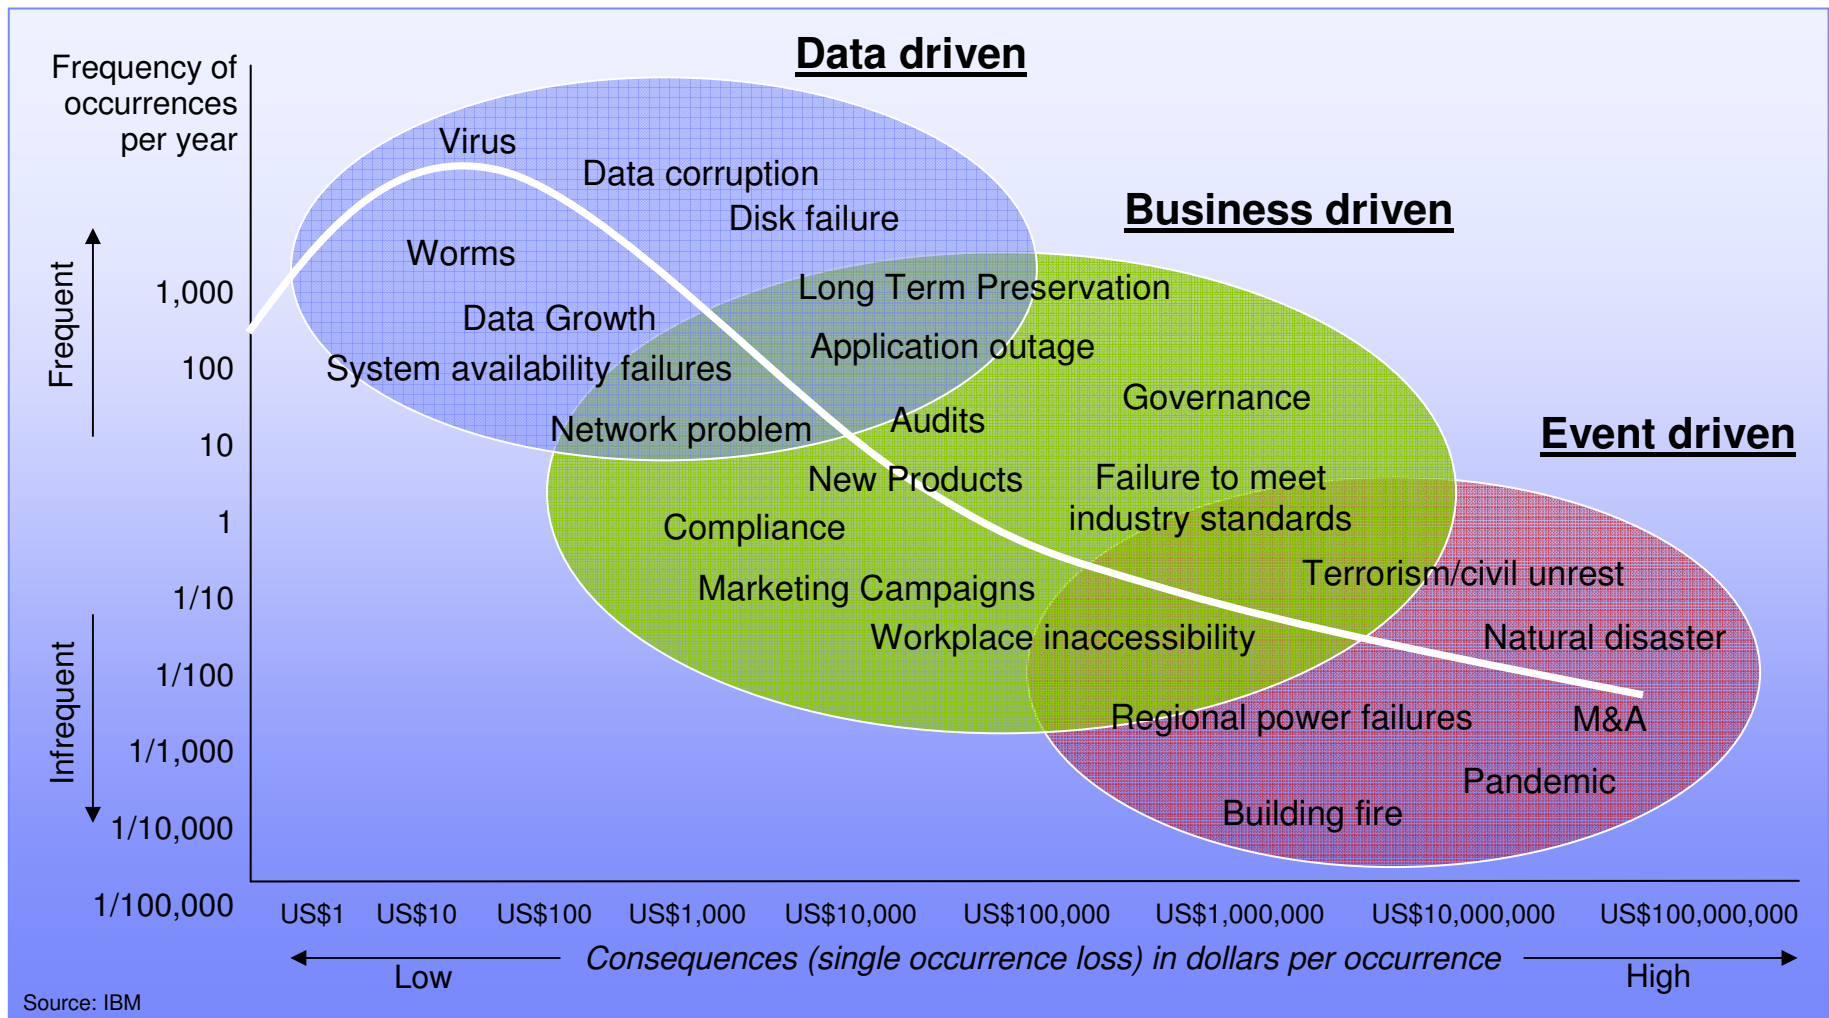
Data driven

Business driven

Event driven

Frequency of occurrences per year

Frequent

Infrequent

1,000
100
10
1
1/10
1/100
1/1,000
1/10,000
1/100,000

Virus
Data corruption
Disk failure
Worms
Data Growth
System availability failures
Network problem
Long Term Preservation
Application outage
Governance
Audits
New Products
Failure to meet industry standards
Compliance
Marketing Campaigns
Workplace inaccessibility
Terrorism/civil unrest
Natural disaster
Regional power failures
M&A
Pandemic
Building fire

US\$1 US\$10 US\$100 US\$1,000 US\$10,000 US\$100,000 US\$1,000,000 US\$10,000,000 US\$100,000,000

Low Consequences (single occurrence loss) in dollars per occurrence High

Source: IBM